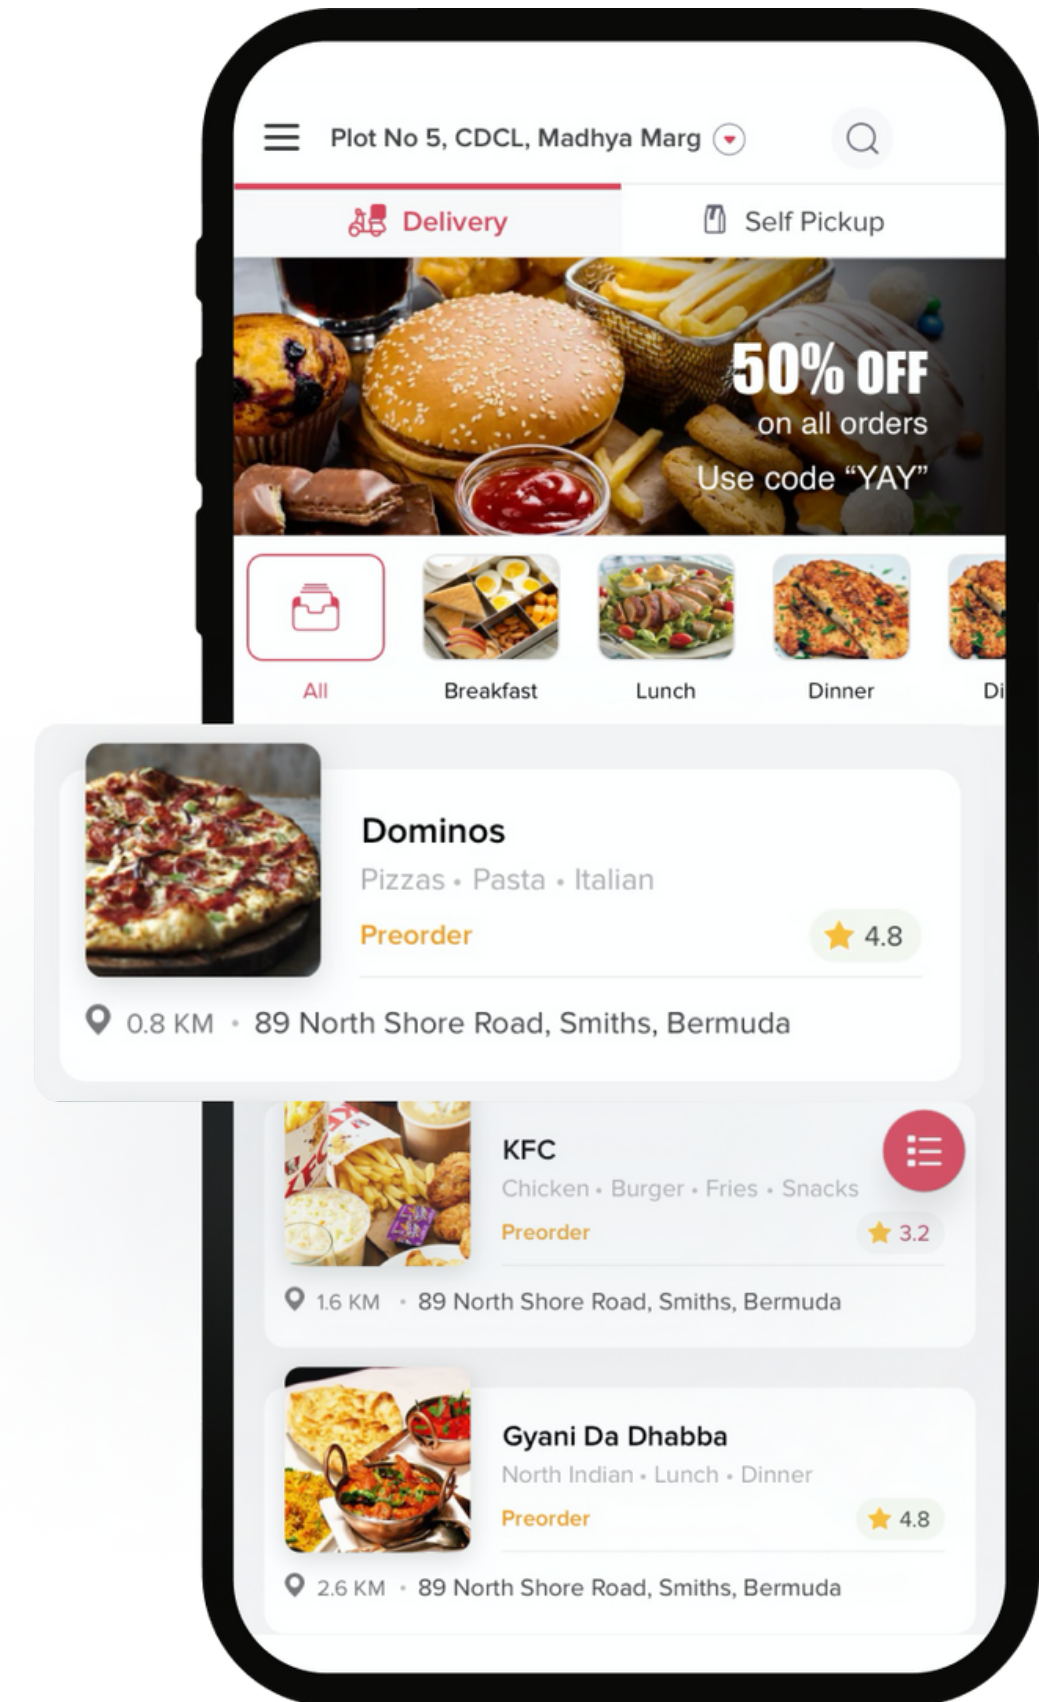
Plot No 5, CDCL, Madhya Marg

Delivery

Self Pickup

50% OFF
on all orders
Use code "YAY"

All

Breakfast

Lunch

Dinner

Di

Dominos
Pizzas • Pasta • Italian
Preorder
4.8
0.8 KM • 89 North Shore Road, Smiths, Bermuda

KFC
Chicken • Burger • Fries • Snacks
Preorder
3.2
1.6 KM • 89 North Shore Road, Smiths, Bermuda

Gyani Da Dhabba
North Indian • Lunch • Dinner
Preorder
4.8
2.6 KM • 89 North Shore Road, Smiths, Bermuda